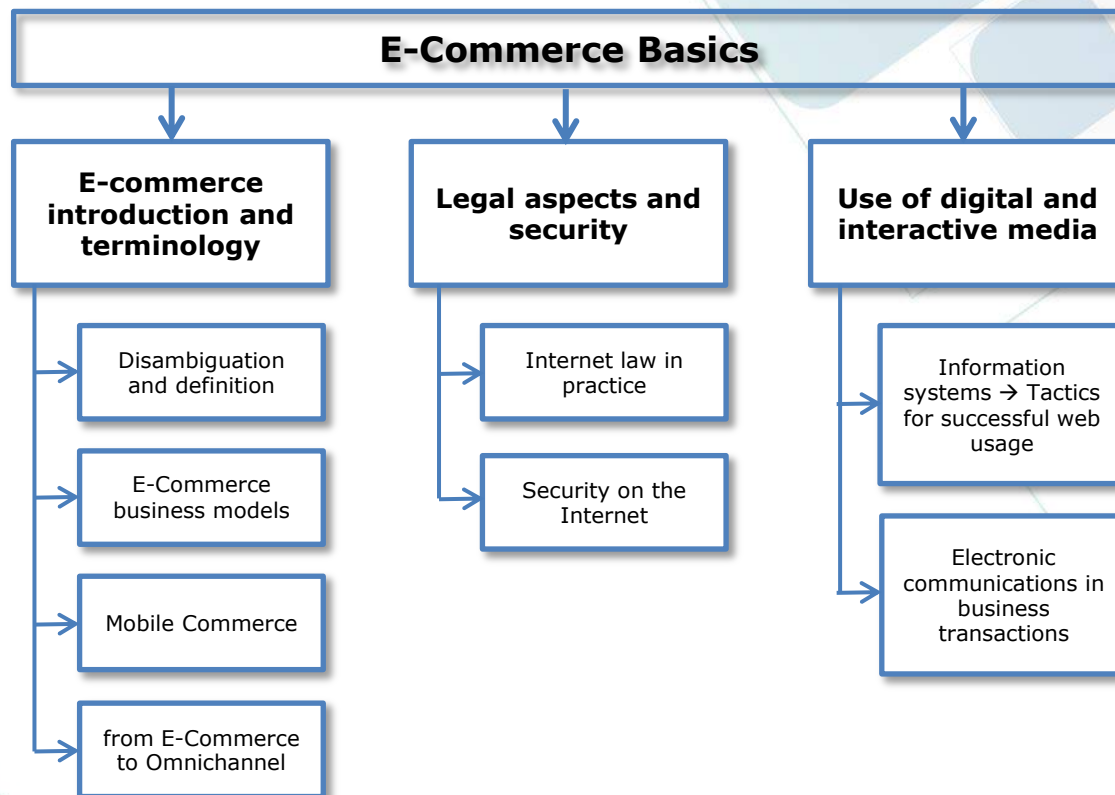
E-Commerce Basics

E-commerce introduction and terminology

Disambiguation and definition

E-Commerce business models

Mobile Commerce

from E-Commerce to Omnichannel

Legal aspects and security

Internet law in practice

Security on the Internet

Use of digital and interactive media

Information systems → Tactics for successful web usage

Electronic communications in business transactions